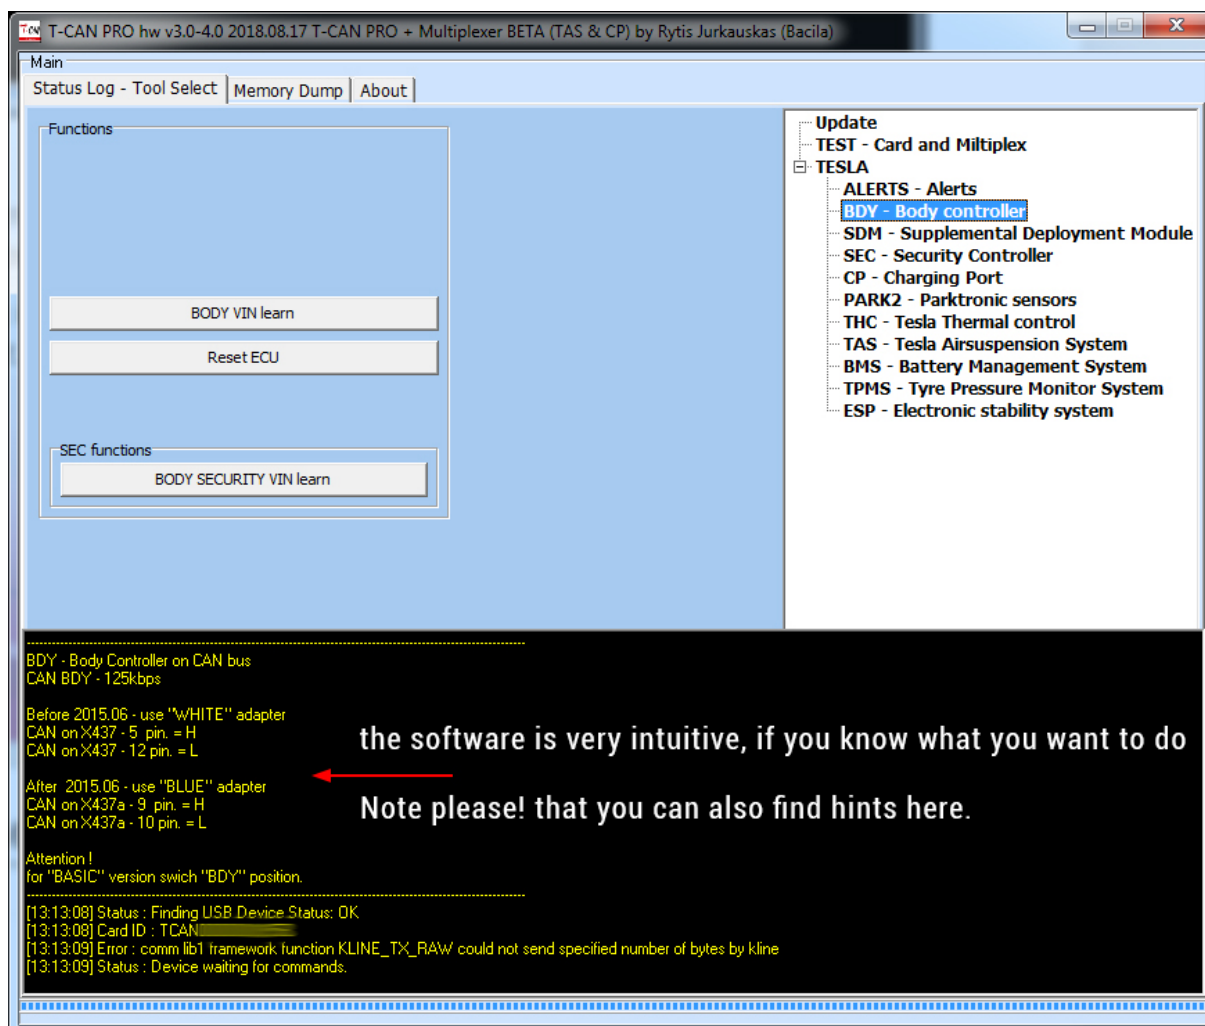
T-CAN PRO hw v3.0-4.0 2018.08.17 T-CAN PRO + Multiplexer BETA (TAS & CP) by Rytis Jurkauskas (Bacila)

Main

Status Log - Tool Select | Memory Dump | About

Functions

BODY VIN learn

Reset ECU

SEC functions

BODY SECURITY VIN learn

Update
TEST - Card and Miltiplex
TESLA
ALERTS - Alerts
BDY - Body controller
SDM - Supplemental Deployment Module
SEC - Security Controller
CP - Charging Port
PARK2 - Parktronic sensors
THC - Tesla Thermal control
TAS - Tesla Airsuspension System
BMS - Battery Management System
TPMS - Tyre Pressure Monitor System
ESP - Electronic stability system

BDY - Body Controller on CAN bus
CAN BDY - 125kbps

Before 2015.06 - use "WHITE" adapter
CAN on X437 - 5 pin. = H
CAN on X437 - 12 pin. = L

After 2015.06 - use "BLUE" adapter
CAN on X437a - 9 pin. = H
CAN on X437a - 10 pin. = L

Attention !
for "BASIC" version swich "BDY" position.

[13:13:08] Status : Finding USB Device Status: OK
[13:13:08] Card ID : TCAN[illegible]
[13:13:09] Error : comm lib1 framework function KLINE_TX_RAW could not send specified number of bytes by kline
[13:13:09] Status : Device waiting for commands.

the software is very intuitive, if you know what you want to do

Note please! that you can also find hints here.